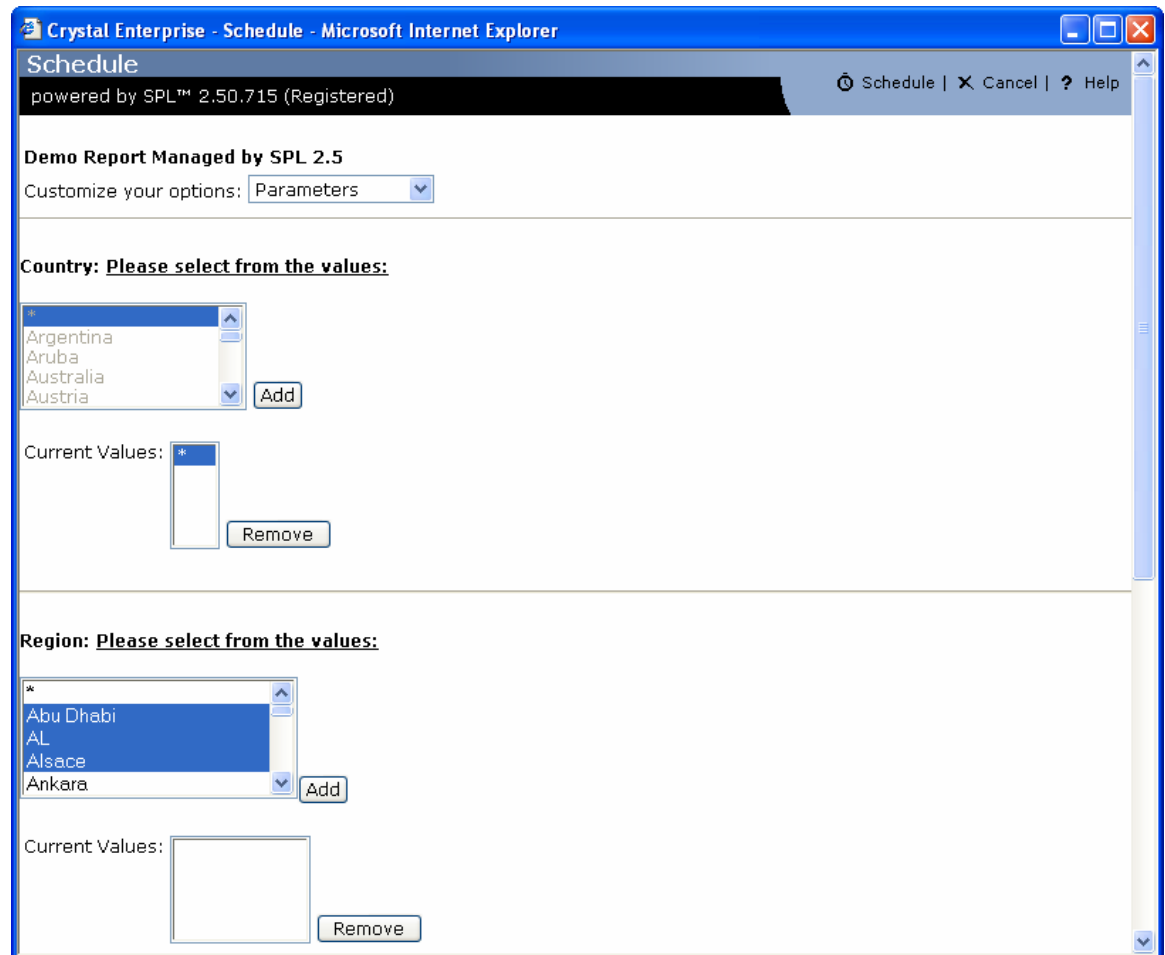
Crystal Enterprise - Schedule - Microsoft Internet Explorer

Schedule
powered by SPL™ 2.50.715 (Registered)

Schedule | Cancel | ? Help

Demo Report Managed by SPL 2.5

Customize your options: Parameters

Country: Please select from the values:

*
Argentina
Aruba
Australia
Austria

Add

Current Values: *

Remove

Region: Please select from the values:

*
Abu Dhabi
AL
Alsace
Ankara

Add

Current Values:

Remove